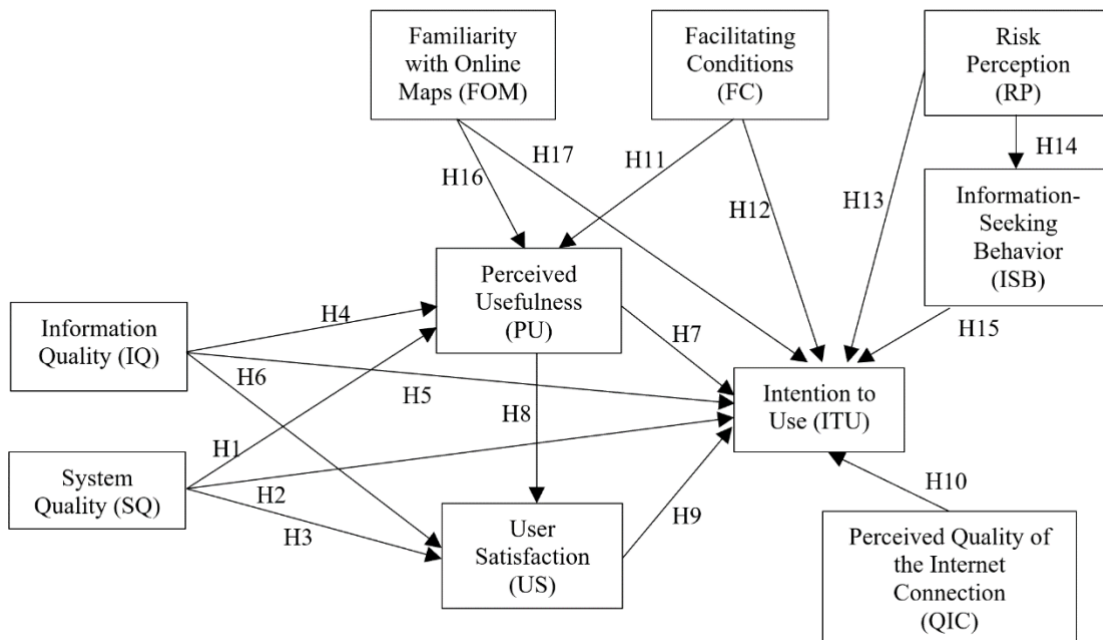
Familiarity with Online Maps (FOM)

Facilitating Conditions (FC)

Risk Perception (RP)

H14

Information-Seeking Behavior (ISB)

H17

H11

H16

H12

H13

Perceived Usefulness (PU)

Information Quality (IQ)

H4

H7

H15

H6

H5

Intention to Use (ITU)

H8

H1

System Quality (SQ)

H2

H10

H3

User Satisfaction (US)

H9

Perceived Quality of the Internet Connection (QIC)